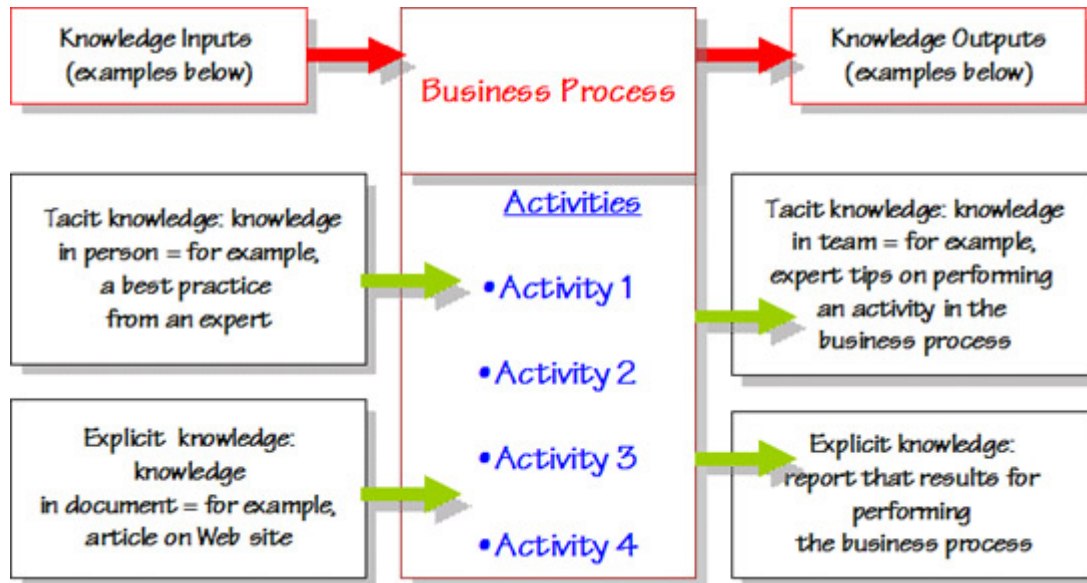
Knowledge Inputs
(examples below)

Business Process

Knowledge Outputs
(examples below)

Tacit knowledge: knowledge in person = for example, a best practice from an expert

Activities

• Activity 1

• Activity 2

• Activity 3

• Activity 4

Tacit knowledge: knowledge in team = for example, expert tips on performing an activity in the business process

Explicit knowledge: knowledge in document = for example, article on Web site

Explicit knowledge: report that results for performing the business process